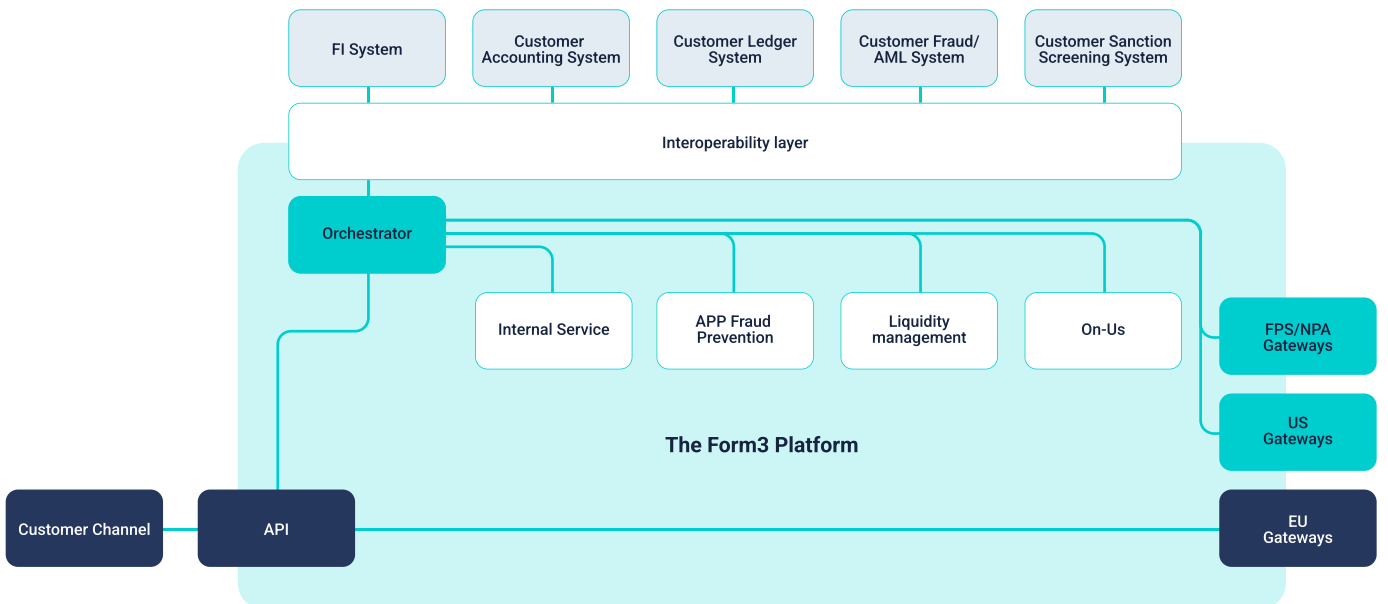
FI System

Customer Accounting System

Customer Ledger System

Customer Fraud/ AML System

Customer Sanction Screening System

Interoperability layer

Orchestrator

Internal Service

APP Fraud Prevention

Liquidity management

On-Us

FPS/NPA Gateways

US Gateways

The Form3 Platform

Customer Channel

API

EU Gateways